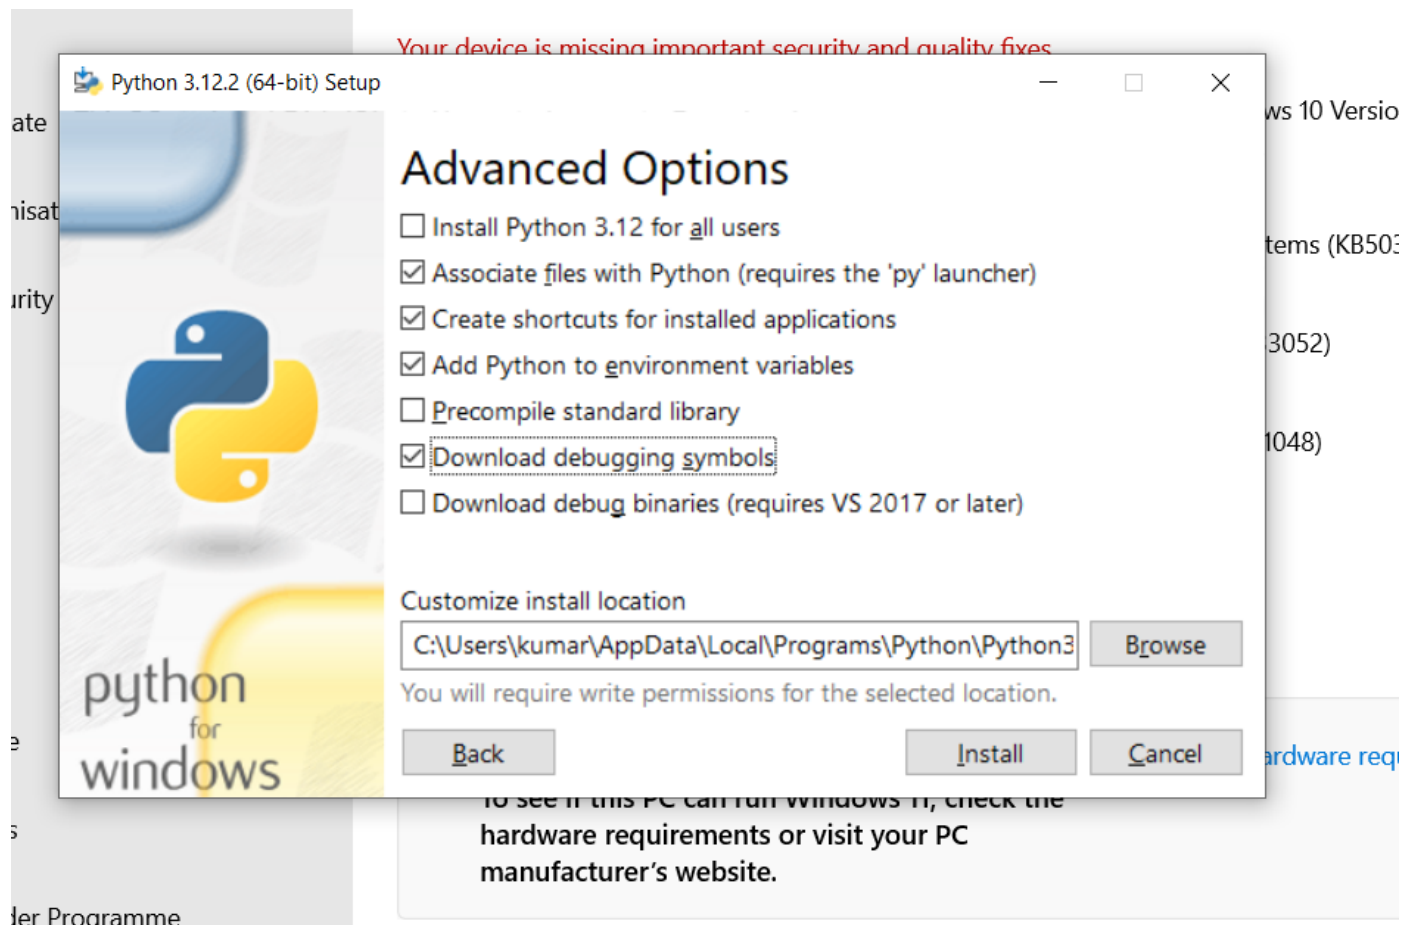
Your device is missing important security and quality fixes

Python 3.12.2 (64-bit) Setup

ate

nisat

urity

ws 10 Versio

tems (KB503

3052)

1048)

Advanced Options

Install Python 3.12 for all users

Associate files with Python (requires the 'py' launcher)

Create shortcuts for installed applications

Add Python to environment variables

Precompile standard library

Download debugging symbols

Download debug binaries (requires VS 2017 or later)

Customize install location

C:\Users\kumar\AppData\Local\Programs\Python\Python3

Browse

You will require write permissions for the selected location.

Back

Install

Cancel

python for windows

ardware requ

To see if this PC can run Windows 11, check the hardware requirements or visit your PC manufacturer's website.

e

s

der Programme